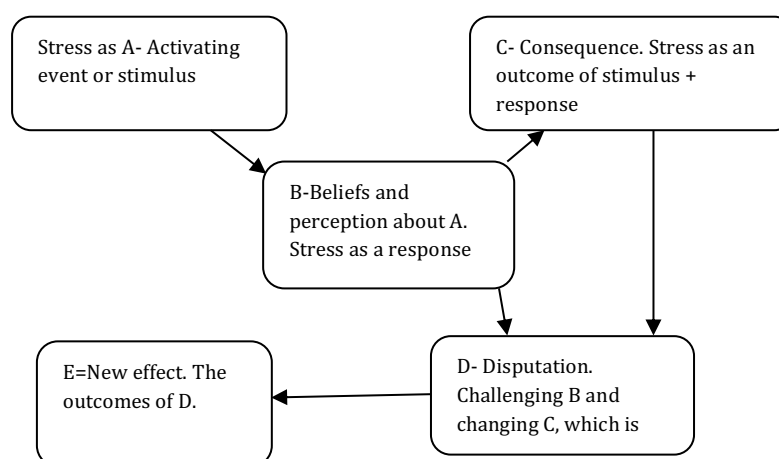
Stress as A- Activating event or stimulus

B-Beliefs and perception about A. Stress as a response

C- Consequence. Stress as an outcome of stimulus + response

D- Disputation. Challenging B and changing C, which is

E=New effect. The outcomes of D.